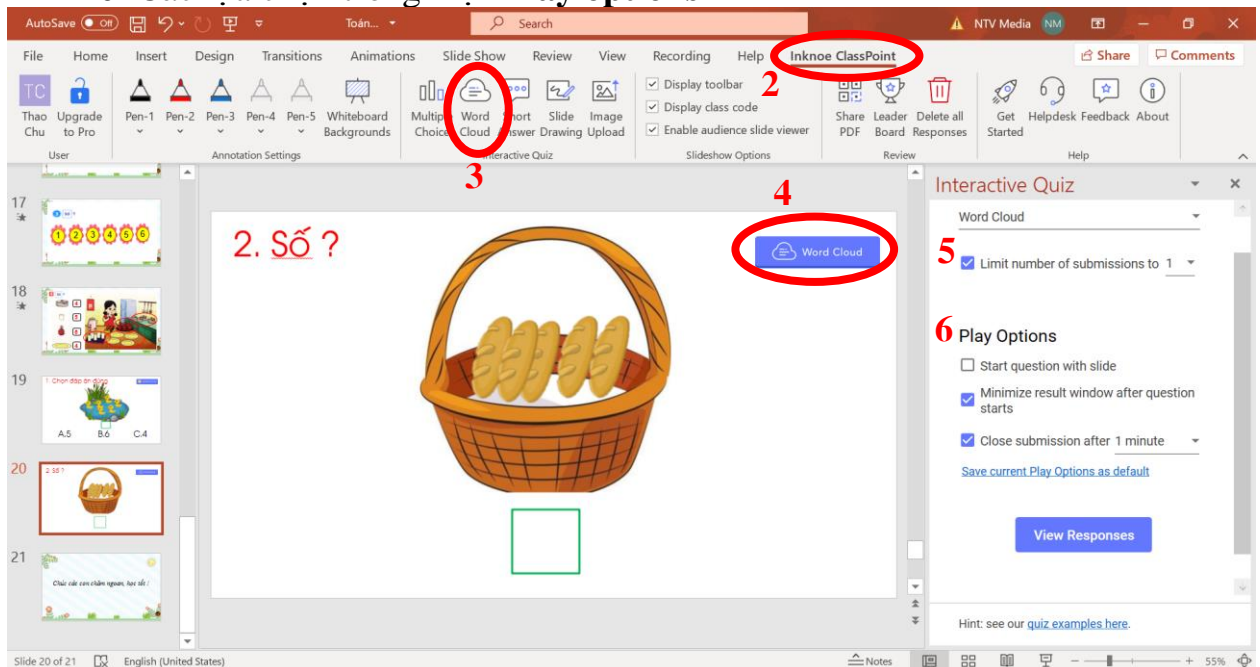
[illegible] Play Options

AutoSave Off Toán... Search NTV Media NM

File Home Insert Design Transitions Animations Slide Show Review View Recording Help Inknoe ClassPoint Share Comments

TC Thao Chu Upgrade to Pro User Pen-1 Pen-2 Pen-3 Pen-4 Pen-5 Whiteboard Backgrounds Annotation Settings Multiple Choice Word Cloud Short Answer Slide Drawing Image Upload Interactive Quiz Display toolbar Display class code Enable audience slide viewer Slideshow Options Share PDF Leader Board Delete all Responses Review Get Started Helpdesk Feedback About Help

2

3

4

17

18

19 1. Chọn đáp án đúng A.5 B.6 C.4

20 2. Số ?

21 Chúc các con chăm ngoan, học tốt !

2. Số ?

Word Cloud

Interactive Quiz

Word Cloud

5 Limit number of submissions to 1

6 Play Options

Start question with slide

Minimize result window after question starts

Close submission after 1 minute

Save current Play Options as default

View Responses

Hint: see our quiz examples here.

Slide 20 of 21 English (United States) Notes 55%